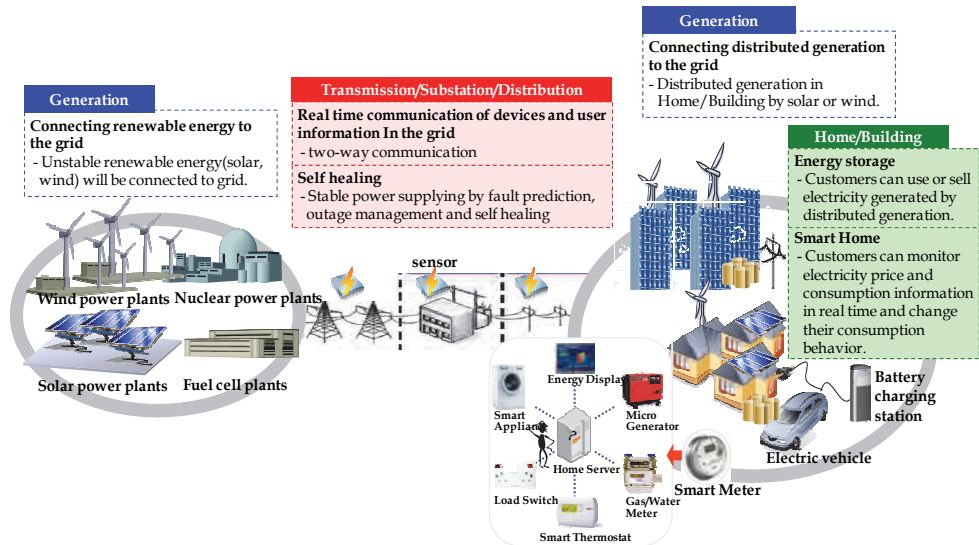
Generation

Connecting renewable energy to the grid
- Unstable renewable energy(solar, wind) will be connected to grid.

Transmission/Substation/Distribution

Real time communication of devices and user information In the grid
- two-way communication

Self healing
- Stable power supplying by fault prediction, outage management and self healing

Generation

Connecting distributed generation to the grid
- Distributed generation in Home/Building by solar or wind.

Home/Building

Energy storage
- Customers can use or sell electricity generated by distributed generation.

Smart Home
- Customers can monitor electricity price and consumption information in real time and change their consumption behavior.

Wind power plants
Nuclear power plants
Solar power plants
Fuel cell plants

sensor

Energy Display
Smart Appliance
Micro Generator
Home Server
Load Switch
Gas/Water Meter
Smart Thermostat
Smart Meter
Electric vehicle
Battery charging station